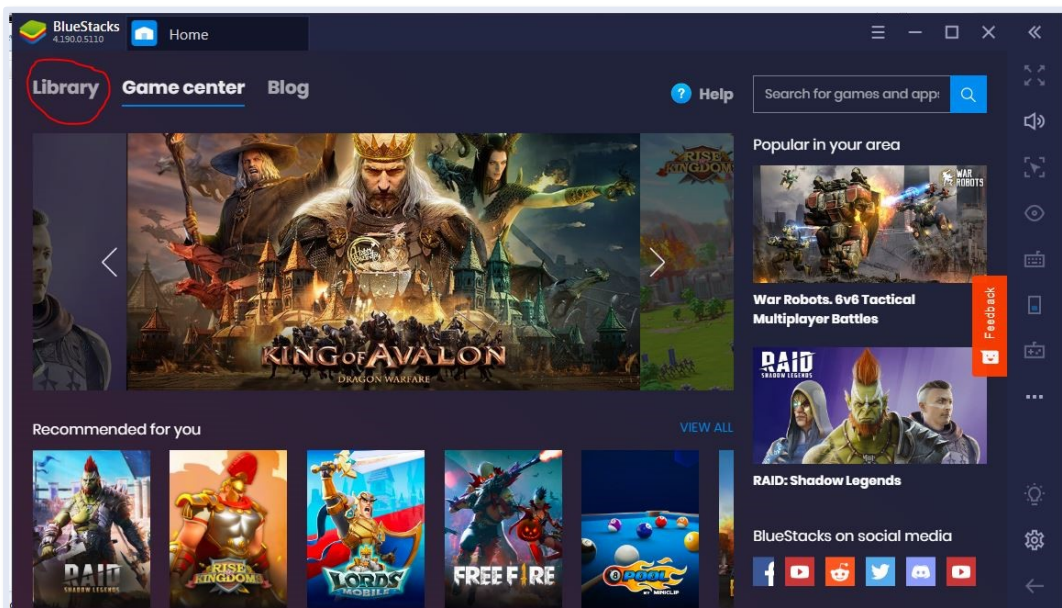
BlueStacks 4.190.0.5110

Home

Library Game center Blog

Help

Search for games and apps

KING OF AVALON
DRAGON WARFARE

RISE KINGDOMS

Popular in your area

WAR ROBOTS

War Robots. 6v6 Tactical Multiplayer Battles

Feedback

RAID SHADOW LEGENDS

RAID: Shadow Legends

Recommended for you

VIEW ALL

RAID SHADOW LEGENDS

RISE KINGDOMS

LORDS MOBILE

FREE FIRE

8 POOL BY MINICLIP

BlueStacks on social media